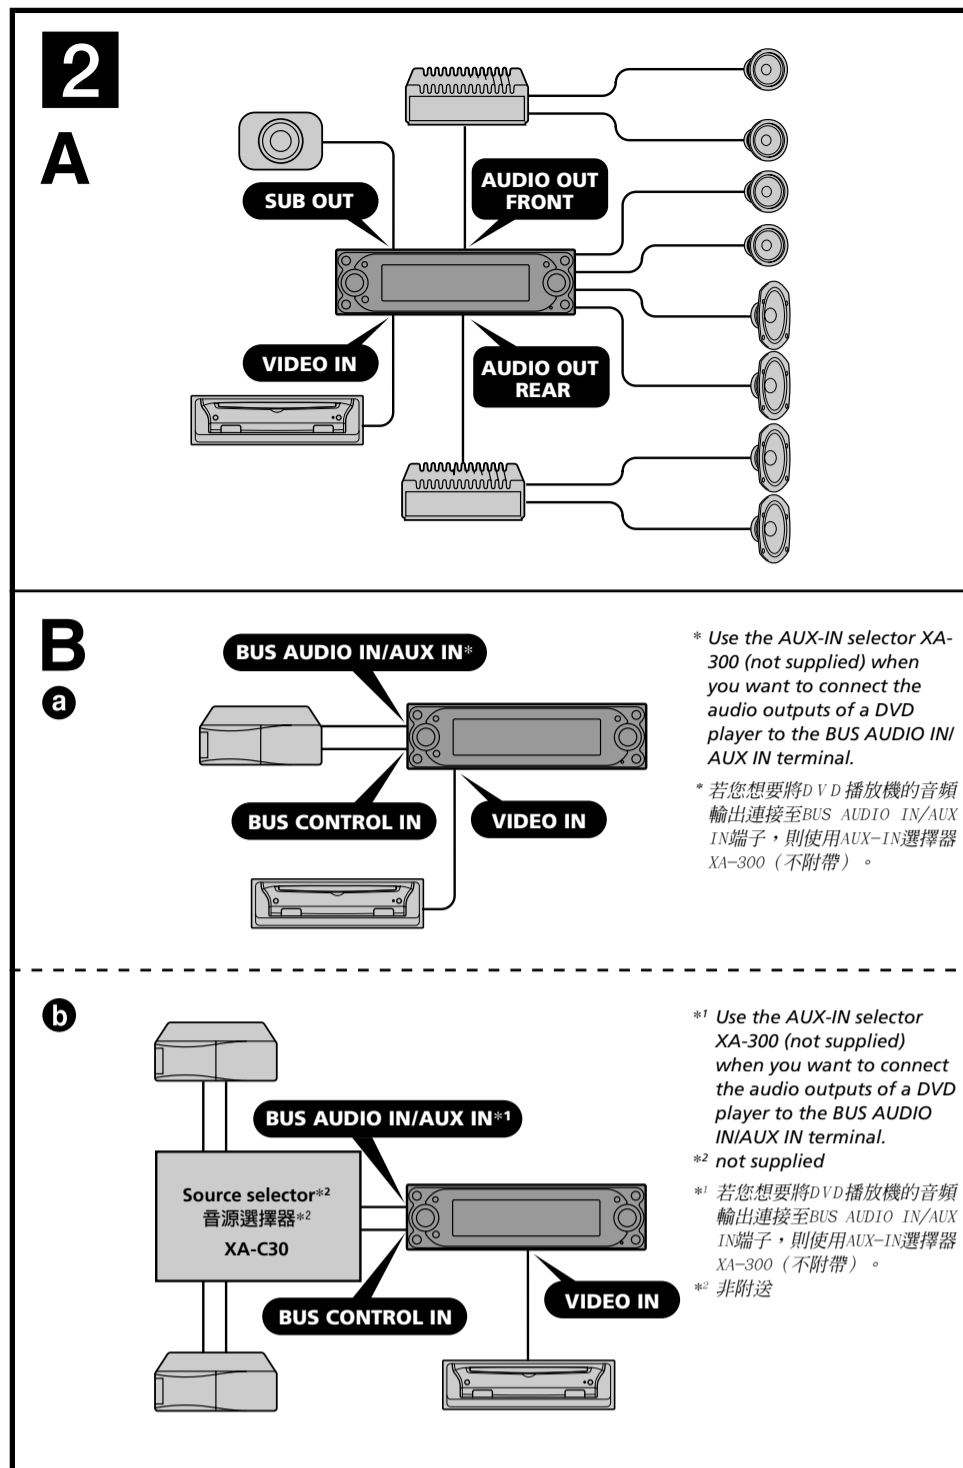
2

A

SUB OUT

AUDIO OUT FRONT

VIDEO IN

AUDIO OUT REAR

B

a

BUS AUDIO IN/AUX IN*

BUS CONTROL IN

VIDEO IN

* Use the AUX-IN selector XA-300 (not supplied) when you want to connect the audio outputs of a DVD player to the BUS AUDIO IN/AUX IN terminal.

* 若您想要將DVD播放機的音頻輸出連接至BUS AUDIO IN/AUX IN端子，則使用AUX-IN選擇器XA-300（不附帶）。

b

BUS AUDIO IN/AUX IN*$^1$

Source selector*$^2$
音源選擇器*$^2$
XA-C30

BUS CONTROL IN

VIDEO IN

*$^1$ Use the AUX-IN selector XA-300 (not supplied) when you want to connect the audio outputs of a DVD player to the BUS AUDIO IN/AUX IN terminal.

*$^2$ not supplied

*$^1$ 若您想要將DVD播放機的音頻輸出連接至BUS AUDIO IN/AUX IN端子，則使用AUX-IN選擇器XA-300（不附帶）。

*$^2$ 非附送